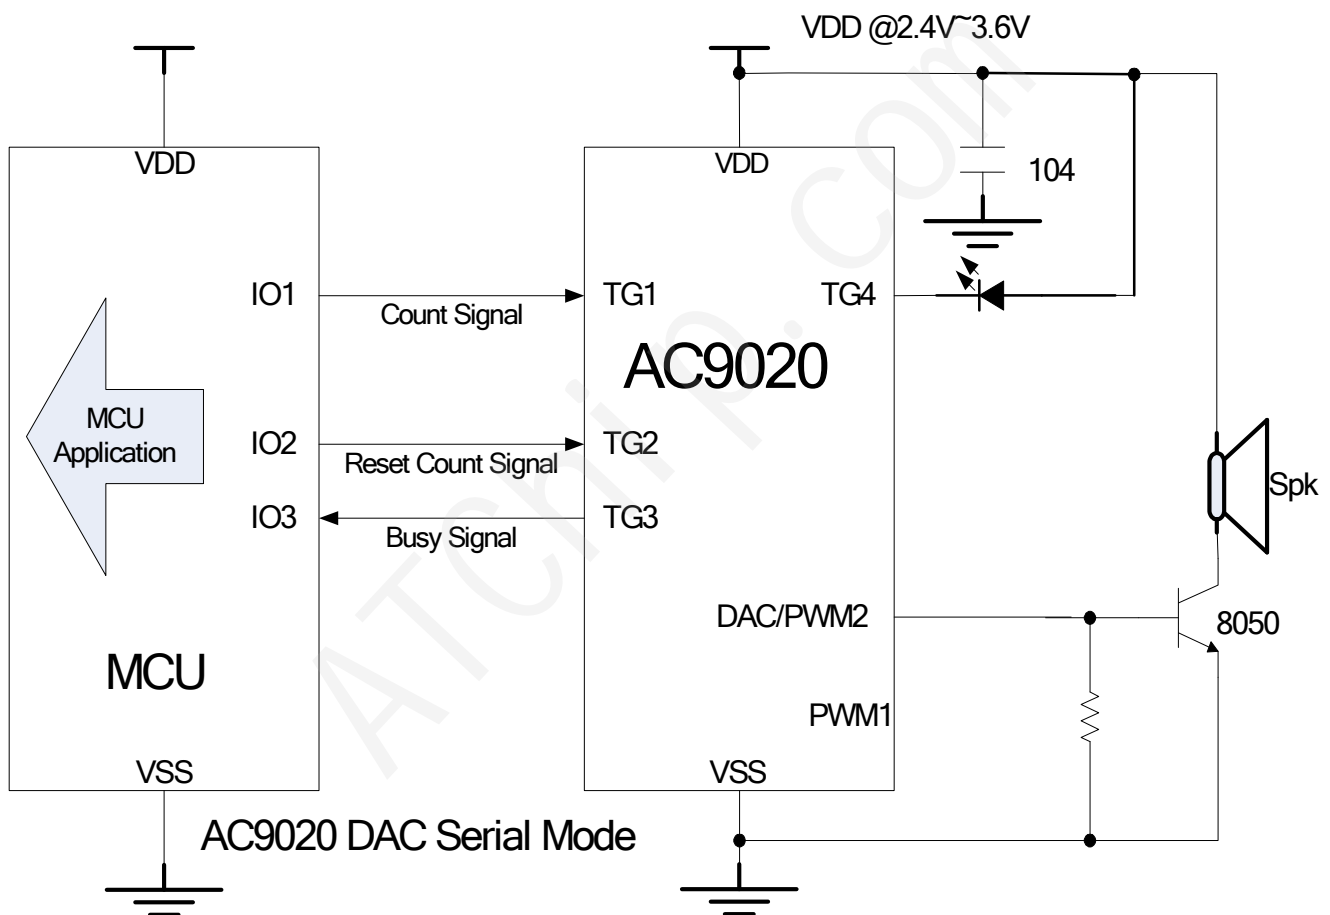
VDD @2.4V~3.6V

VDD

MCU Application

IO1

IO2

IO3

MCU

VSS

Count Signal

Reset Count Signal

Busy Signal

VDD

TG1

TG4

AC9020

TG2

TG3

DAC/PWM2

PWM1

VSS

104

Spk

8050

AC9020 DAC Serial Mode

ATChip.com